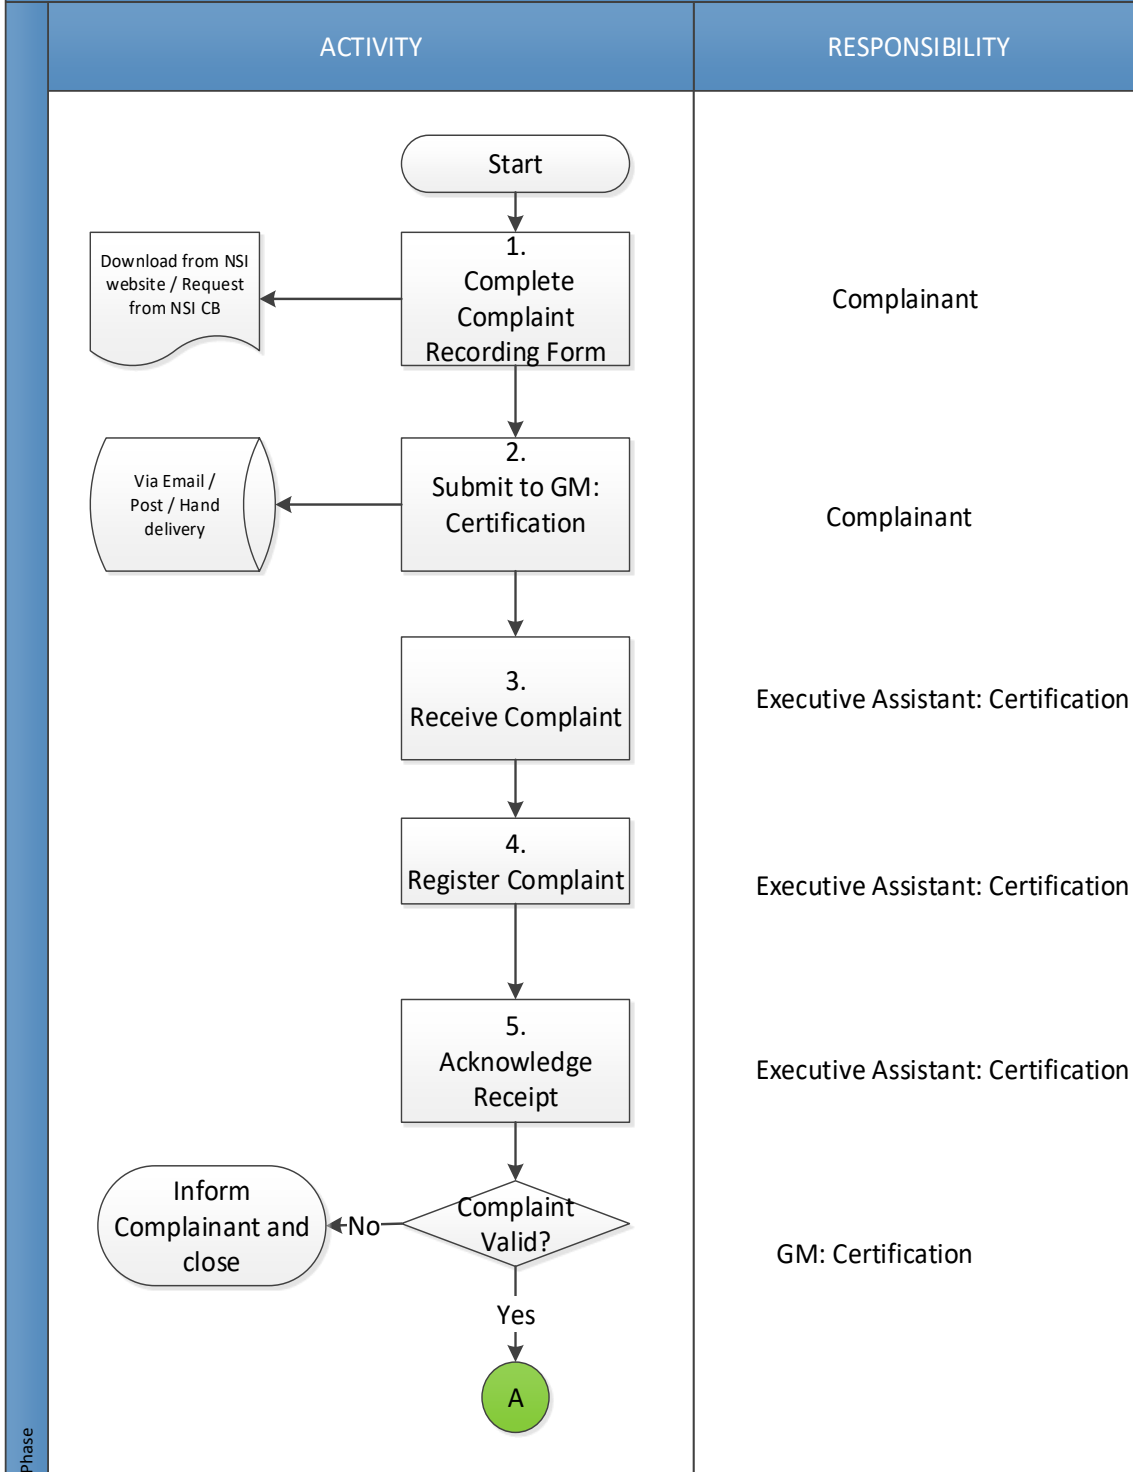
ACTIVITY

RESPONSIBILITY

Start

1.
Complete Complaint Recording Form

Download from NSI website / Request from NSI CB

Complainant

2.
Submit to GM: Certification

Via Email / Post / Hand delivery

Complainant

3.
Receive Complaint

Executive Assistant: Certification

4.
Register Complaint

Executive Assistant: Certification

5.
Acknowledge Receipt

Executive Assistant: Certification

Complaint Valid?

No

Inform Complainant and close

GM: Certification

Yes

A

Phase